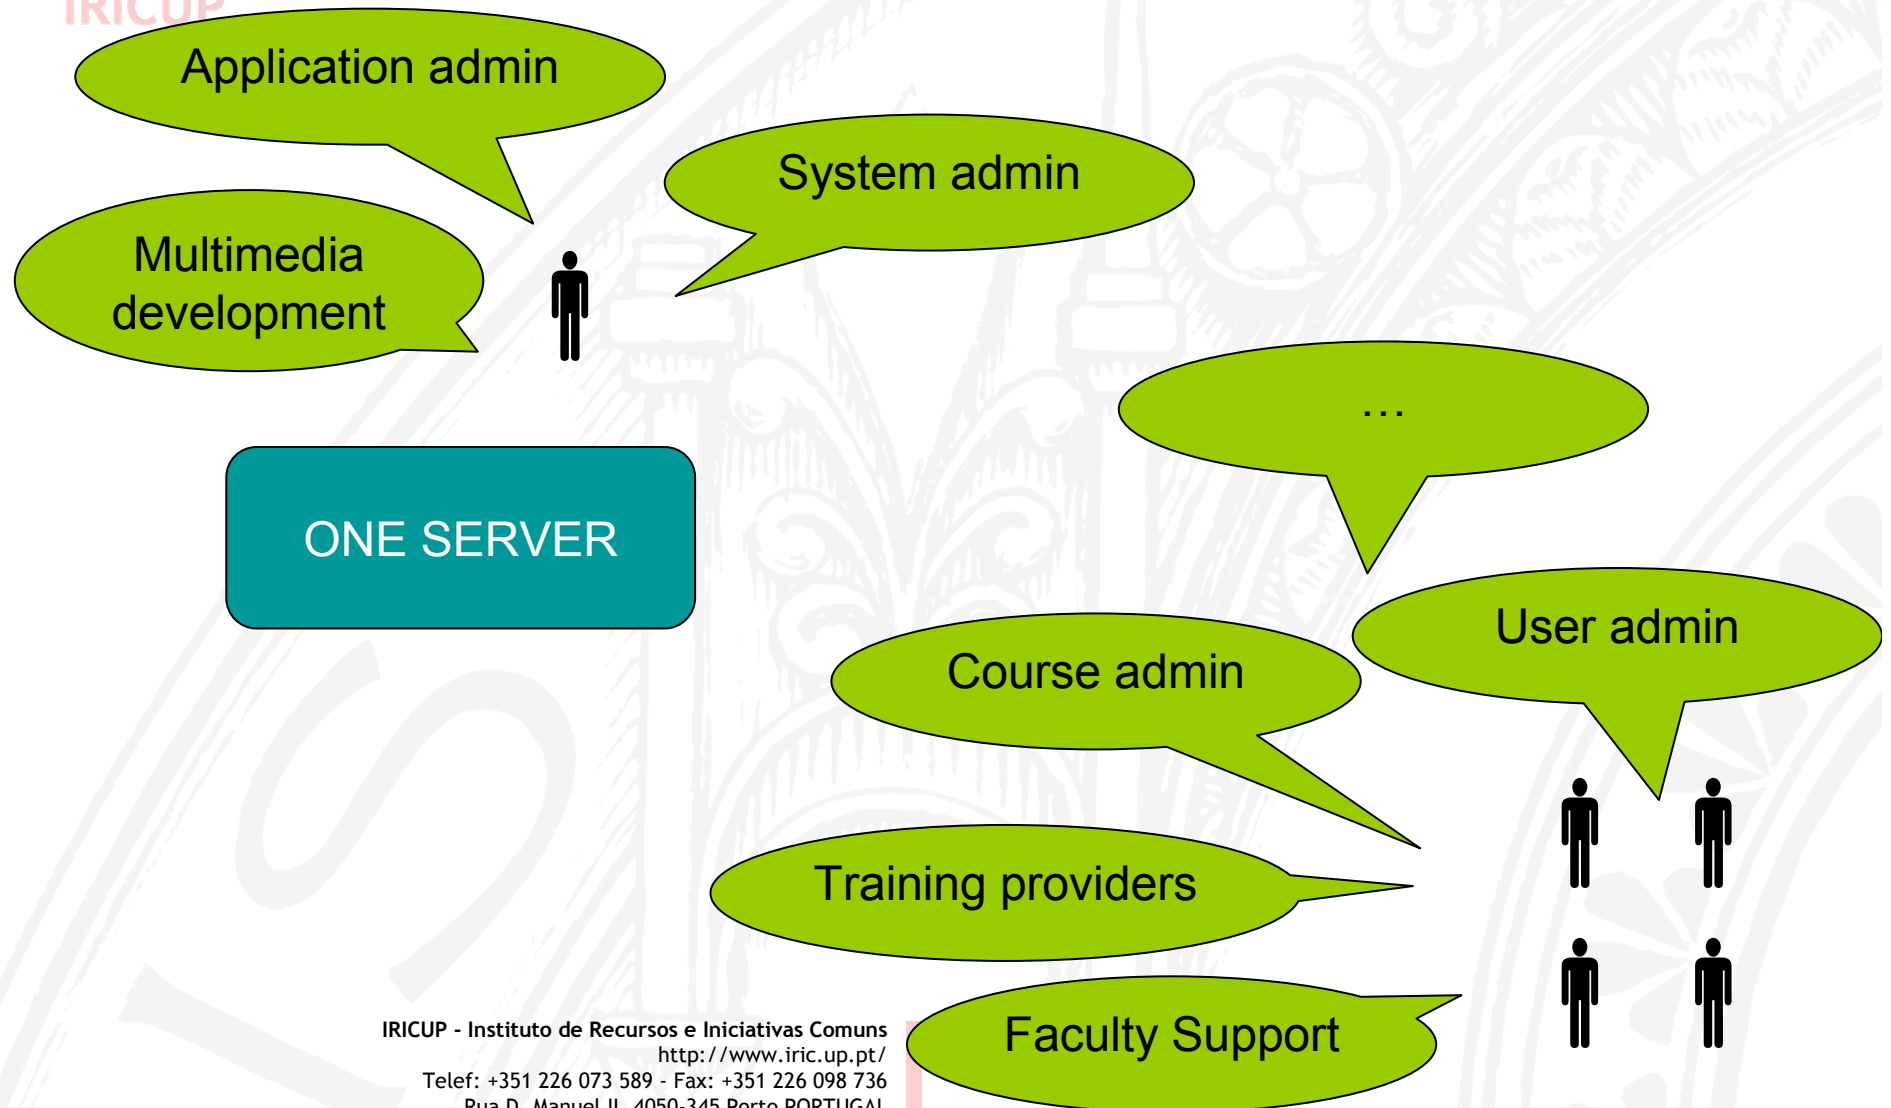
IRICUP

Application admin

System admin

Multimedia development

...

ONE SERVER

User admin

Course admin

Training providers

Faculty Support

IRICUP - Instituto de Recursos e Iniciativas Comuns
http://www.iric.up.pt/
Telef: +351 226 073 589 - Fax: +351 226 098 736
Rua D. Manuel II, 4050-345 Porto PORTUGAL